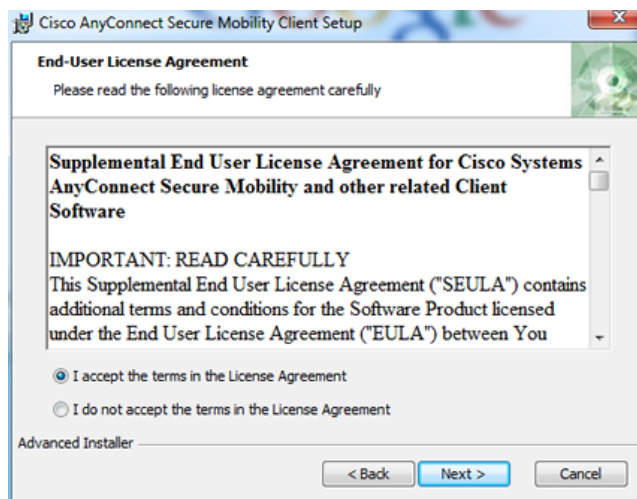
Cisco AnyConnect Secure Mobility Client Setup

End-User License Agreement

Please read the following license agreement carefully

Supplemental End User License Agreement for Cisco Systems AnyConnect Secure Mobility and other related Client Software

IMPORTANT: READ CAREFULLY
This Supplemental End User License Agreement ("SEULA") contains additional terms and conditions for the Software Product licensed under the End User License Agreement ("EULA") between You

I accept the terms in the License Agreement

I do not accept the terms in the License Agreement

Advanced Installer

< Back

Next >

Cancel